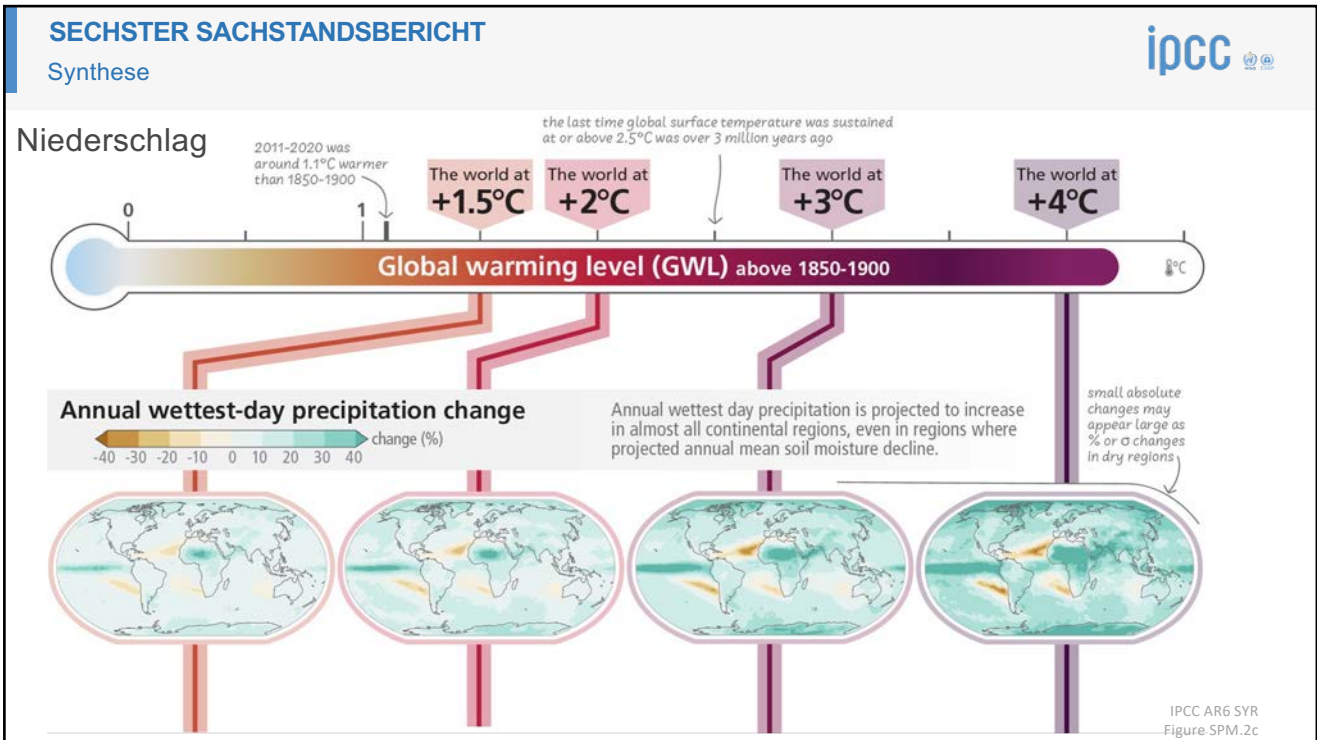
SECHSTER SACHSTANDSBERICHT
Synthese

ipcc

Niederschlag

2011-2020 was around 1.1°C warmer than 1850-1900

the last time global surface temperature was sustained at or above 2.5°C was over 3 million years ago

The world at +1.5°C

The world at +2°C

The world at +3°C

The world at +4°C

0

1

Global warming level (GWL) above 1850-1900

°C

Annual wettest-day precipitation change

change (%)

-40 -30 -20 -10 0 10 20 30 40

Annual wettest day precipitation is projected to increase in almost all continental regions, even in regions where projected annual mean soil moisture decline.

small absolute changes may appear large as % or σ changes in dry regions

IPCC AR6 SYR
Figure SPM.2c